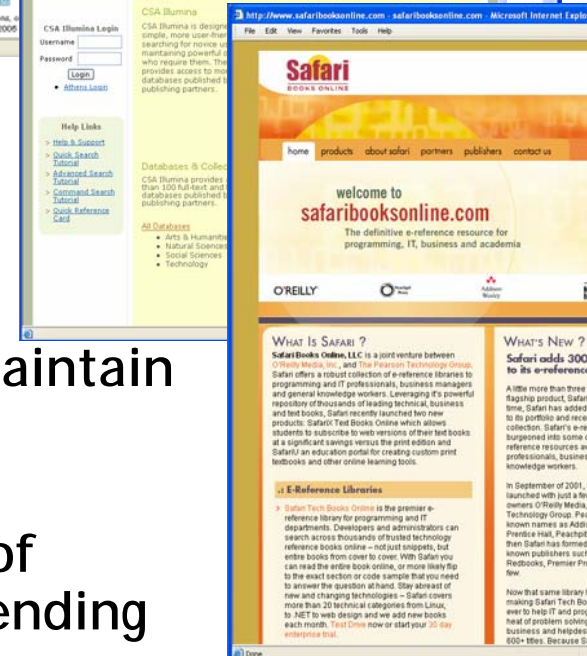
CSA Illumina Login
Username
Password
Login
• Athens Login

Help Links
> Help & Support
> Quick Search Tutorial
> Advanced Search Tutorial
> Command Search Tutorial
> Quick Reference Card

CSA Illumina
CSA Illumina is designed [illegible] simple, more user-frien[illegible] searching for novice us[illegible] maintaining powerful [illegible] who require them. The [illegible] provides access to mo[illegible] databases published b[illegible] publishing partners.

Databases & Colle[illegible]
CSA Illumina provides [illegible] than 100 full-text and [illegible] databases published b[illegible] publishing partners.

All Databases
• Arts & Humaniti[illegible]
• Natural Science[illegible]
• Social Sciences
• Technology

aintain

of
ending

http://www.safaribooksonline.com - safaribooksonline.com - Microsoft Internet Explo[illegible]
File Edit View Favorites Tools Help

Safari
BOOKS ONLINE

home products about safari partners publishers contact us

welcome to
safaribooksonline.com
The definitive e-reference resource for programming, IT, business and academia

O'REILLY

WHAT IS SAFARI ?
Safari Books Online, LLC is a joint venture between O'Reilly Media, Inc., and The Pearson Technology Group. Safari offers a robust collection of e-reference libraries to programming and IT professionals, business managers and general knowledge workers. Leveraging it's powerful repository of thousands of leading technical, business and text books, Safari recently launched two new products: SafariX Text Books Online which allows students to subscribe to web versions of their text books at a significant savings versus the print edition and SafariU an education portal for creating custom print textbooks and other online learning tools.

.: E-Reference Libraries
> Safari Tech Books Online is the premier e-reference library for programming and IT departments. Developers and administrators can search across thousands of trusted technology reference books online – not just snippets, but entire books from cover to cover. With Safari you can read the entire book online, or more likely flip to the exact section or code sample that you need to answer the question at hand. Stay abreast of new and changing technologies – Safari covers more than 20 technical categories from Linux, to .NET to web design and we add new books each month. Test Drive now or start your 30 day enterprise trial.

WHAT'S NEW ?
Safari adds 300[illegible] to its e-referenc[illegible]
A little more than three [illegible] flagship product, Safari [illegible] time, Safari has added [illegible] to its portfolio and rece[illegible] collection. Safari's e-re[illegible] burgeoned into some o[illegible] reference resources a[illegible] professionals, busines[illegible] knowledge workers.

In September of 2001, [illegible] launched with just a fe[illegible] owners O'Reilly Media, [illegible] Technology Group. Pe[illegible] known names as Addi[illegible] Prentice Hall, Peachpit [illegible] then Safari has formed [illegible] known publishers suc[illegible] Redbooks, Premier Pr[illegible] few.

Now that same library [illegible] making Safari Tech Bo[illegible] ever to help IT and pro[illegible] heat of problem solving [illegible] business and helpdes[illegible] 600+ titles. Because S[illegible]

Done